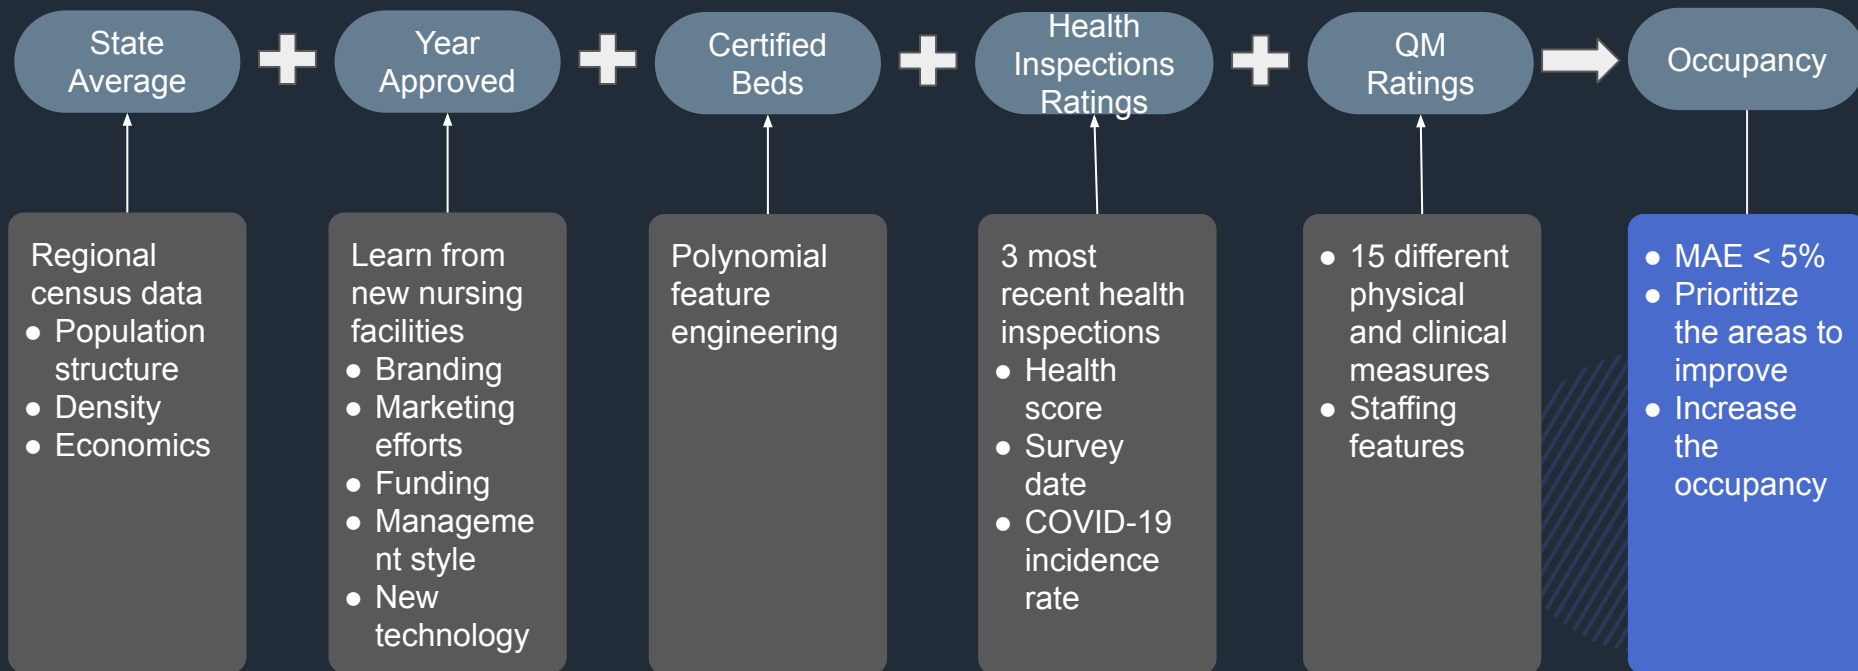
State Average

Year Approved

Certified Beds

Health Inspections Ratings

QM Ratings

Occupancy

Regional census data
- Population structure
- Density
- Economics

Learn from new nursing facilities
- Branding
- Marketing efforts
- Funding
- Manageme nt style
- New technology

Polynomial feature engineering

3 most recent health inspections
- Health score
- Survey date
- COVID-19 incidence rate

- 15 different physical and clinical measures
- Staffing features

- MAE < 5%
- Prioritize the areas to improve
- Increase the occupancy